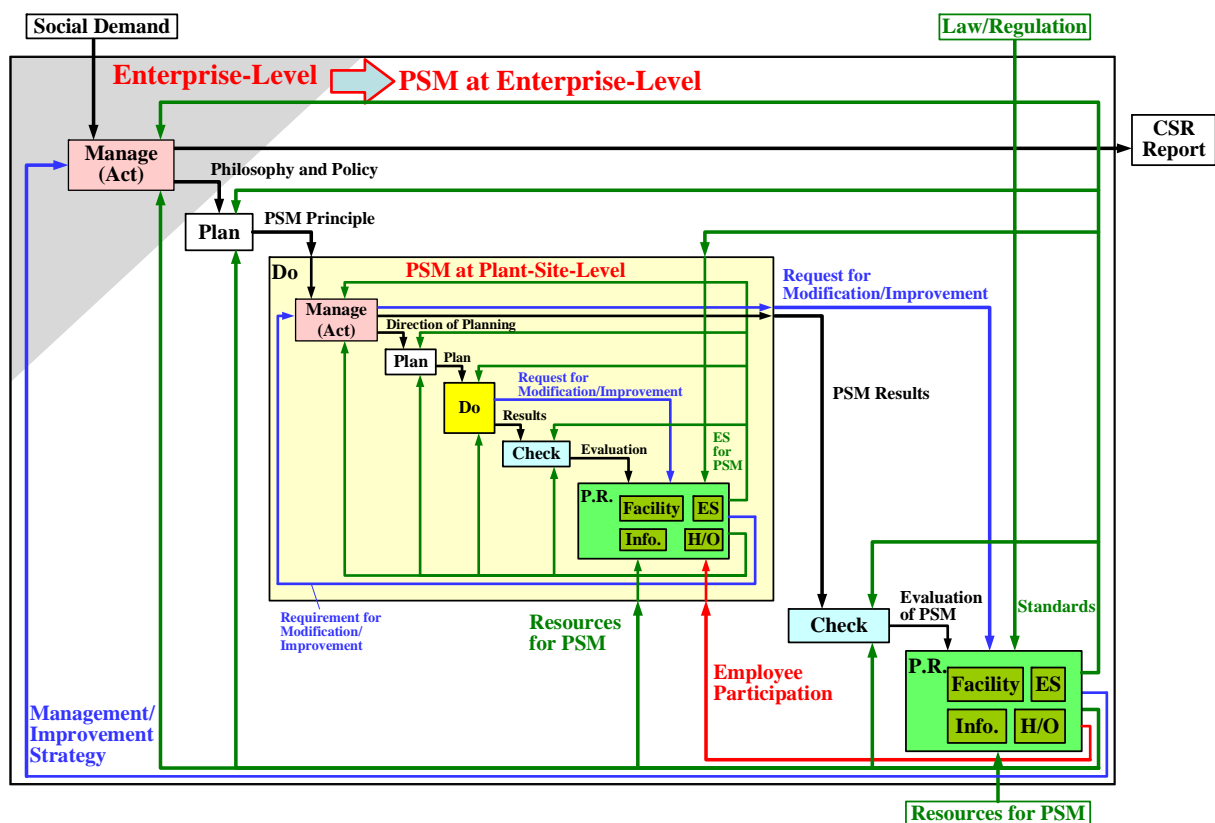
Social Demand

Law/Regulation

Enterprise-Level

PSM at Enterprise-Level

Manage (Act)

CSR Report

Philosophy and Policy

Plan

PSM Principle

Do

PSM at Plant-Site-Level

Request for Modification/Improvement

Manage (Act)

Direction of Planning

Plan

Plan

Request for Modification/Improvement

Do

Results

PSM Results

Check

Evaluation

ES for PSM

P.R.

Facility

ES

Info.

H/O

Requirement for Modification/ Improvement

Resources for PSM

Check

Evaluation of PSM

Standards

Employee Participation

P.R.

Facility

ES

Info.

H/O

Management/ Improvement Strategy

Resources for PSM